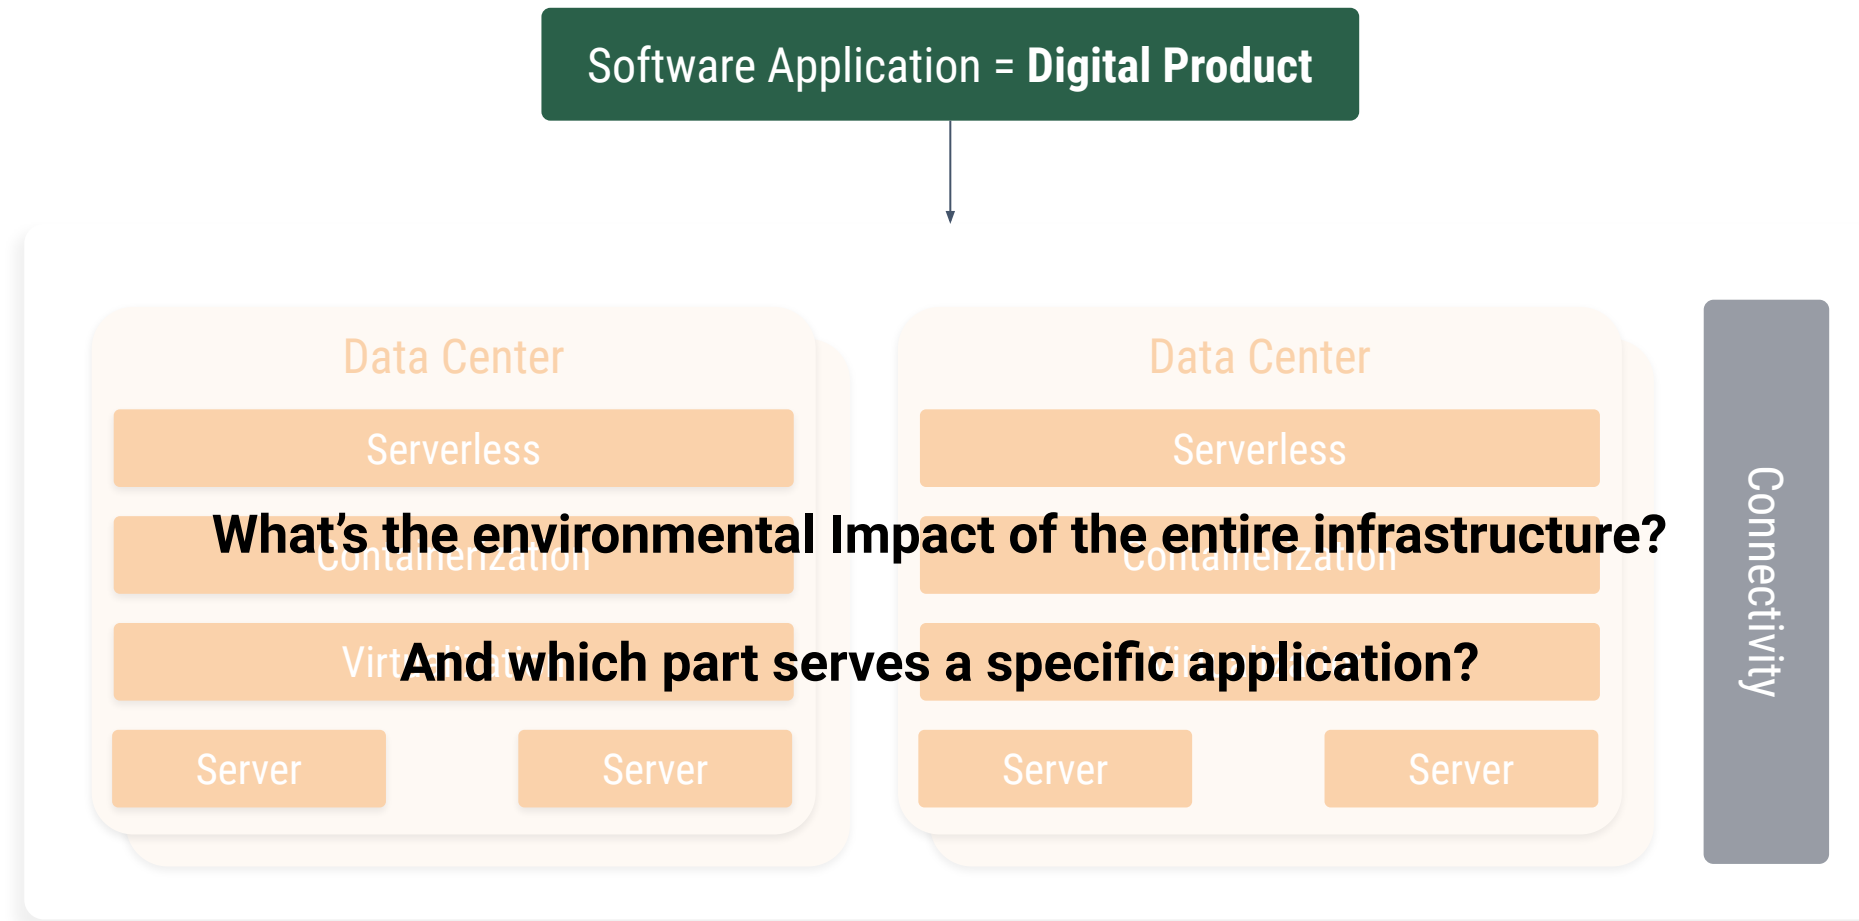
Software Application = **Digital Product**

Data Center

Serverless

Containerization

Virtualization

Server

Server

Data Center

Serverless

Containerization

Virtualization

Server

Server

Connectivity

What's the environmental Impact of the entire infrastructure?

And which part serves a specific application?